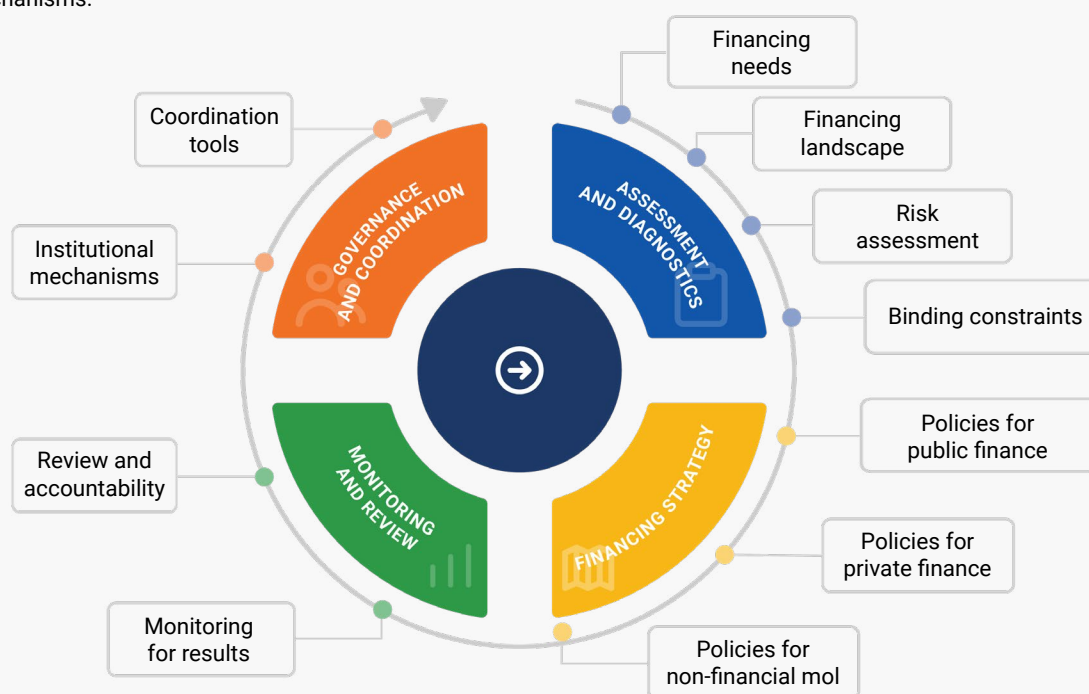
hanisms.

Financing needs

Coordination tools

Financing landscape

GOVERNANCE AND COORDINATION

ASSESSMENT AND DIAGNOSTICS

Risk assessment

Institutional mechanisms

Binding constraints

Policies for public finance

Review and accountability

MONITORING AND REVIEW

FINANCING STRATEGY

Policies for private finance

Monitoring for results

Policies for non-financial mol